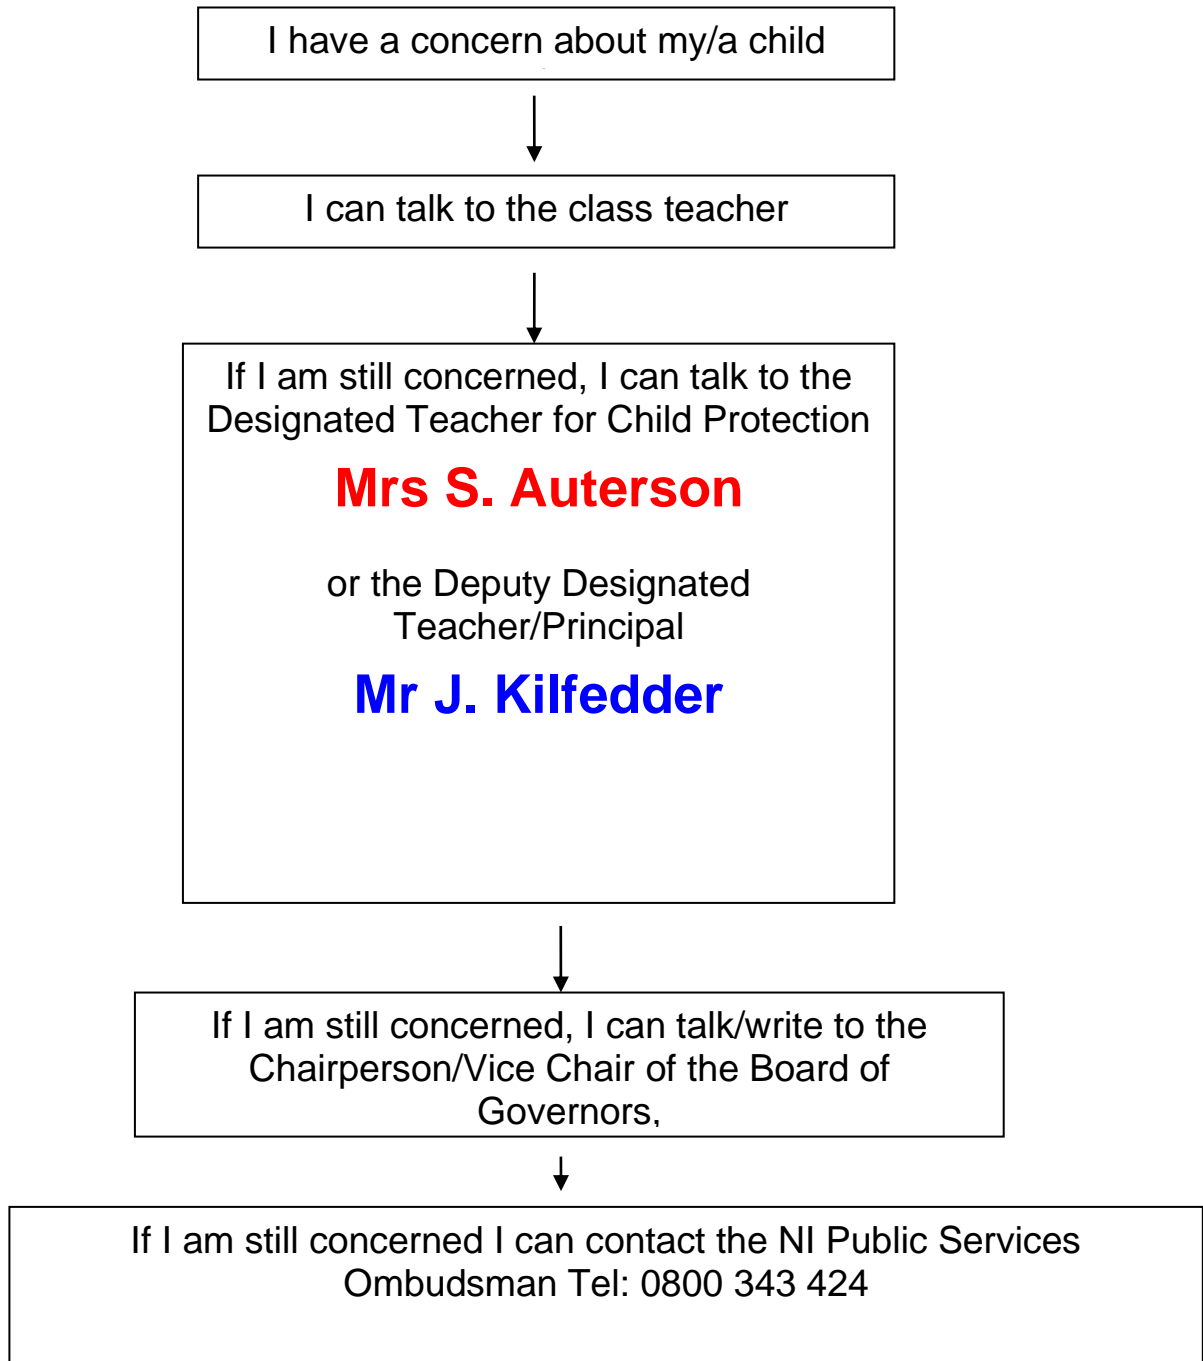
I have a concern about my/a child

I can talk to the class teacher

If I am still concerned, I can talk to the Designated Teacher for Child Protection

Mrs S. Auterson

or the Deputy Designated Teacher/Principal

Mr J. Kilfedder

If I am still concerned, I can talk/write to the Chairperson/Vice Chair of the Board of Governors,

If I am still concerned I can contact the NI Public Services Ombudsman Tel: 0800 343 424